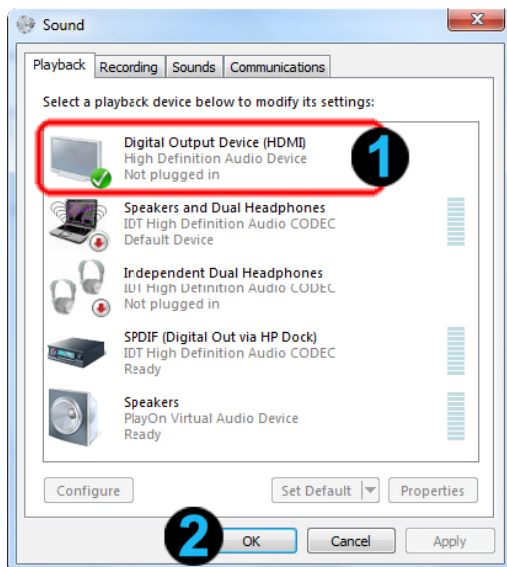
Sound

Playback | Recording | Sounds | Communications

Select a playback device below to modify its settings:

Digital Output Device (HDMI)
High Definition Audio Device
Not plugged in

1

Speakers and Dual Headphones
IDT High Definition Audio CODEC
Default Device

Independent Dual Headphones
IDT High Definition Audio CODEC
Not plugged in

SPDIF (Digital Out via HP Dock)
IDT High Definition Audio CODEC
Ready

Speakers
PlayOn Virtual Audio Device
Ready

Configure | Set Default | Properties

2

OK | Cancel | Apply